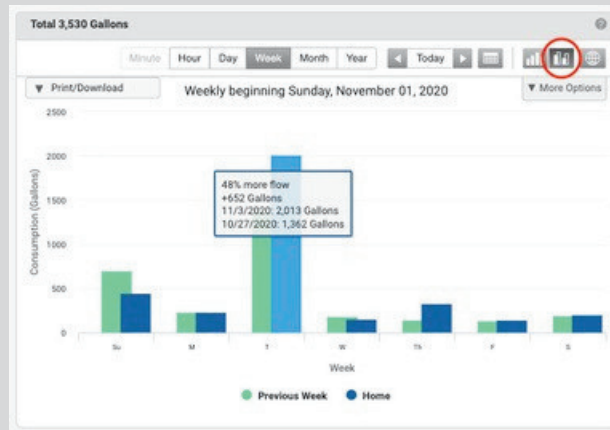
Total 3,530 Gallons

Minute Hour Day Week Month Year Today

▼ Print/Download

Weekly beginning Sunday, November 01, 2020

▼ More Options

2500
2000
1500
1000
500
0

Consumption (Gallons)

48% more flow
+652 Gallons
11/3/2020: 2,013 Gallons
10/27/2020: 1,362 Gallons

Su M T W Th F S

Week

Previous Week Home